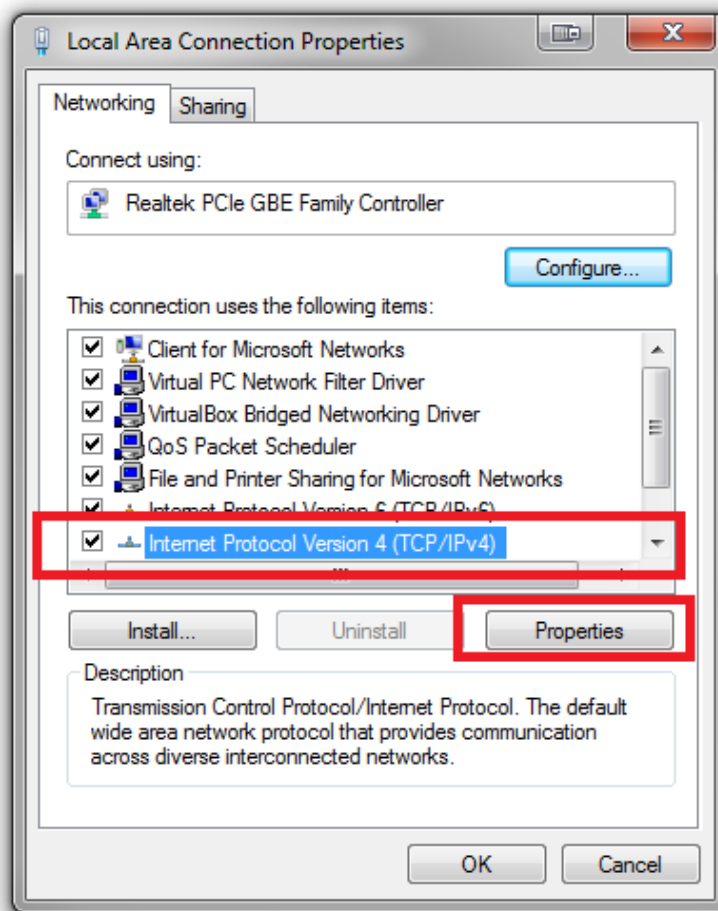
Local Area Connection Properties

Networking Sharing

Connect using:

Realtek PCIe GBE Family Controller

Configure...

This connection uses the following items:

Client for Microsoft Networks
Virtual PC Network Filter Driver
VirtualBox Bridged Networking Driver
QoS Packet Scheduler
File and Printer Sharing for Microsoft Networks
Internet Protocol Version 6 (TCP/IPv6)
Internet Protocol Version 4 (TCP/IPv4)

Install... Uninstall Properties

Description
Transmission Control Protocol/Internet Protocol. The default wide area network protocol that provides communication across diverse interconnected networks.

OK Cancel